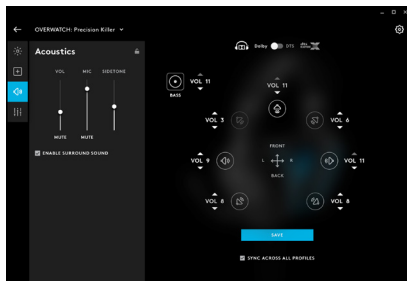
OVERWATCH: Precision Killer

Acoustics

VOL MIC SIDETONE

MUTE MUTE

ENABLE SURROUND SOUND

Dolby DTS

BASS

VOL 11

VOL 11

VOL 3

VOL 6

FRONT

L R

BACK

VOL 9

VOL 11

VOL 8

VOL 8

SAVE

SYNC ACROSS ALL PROFILES